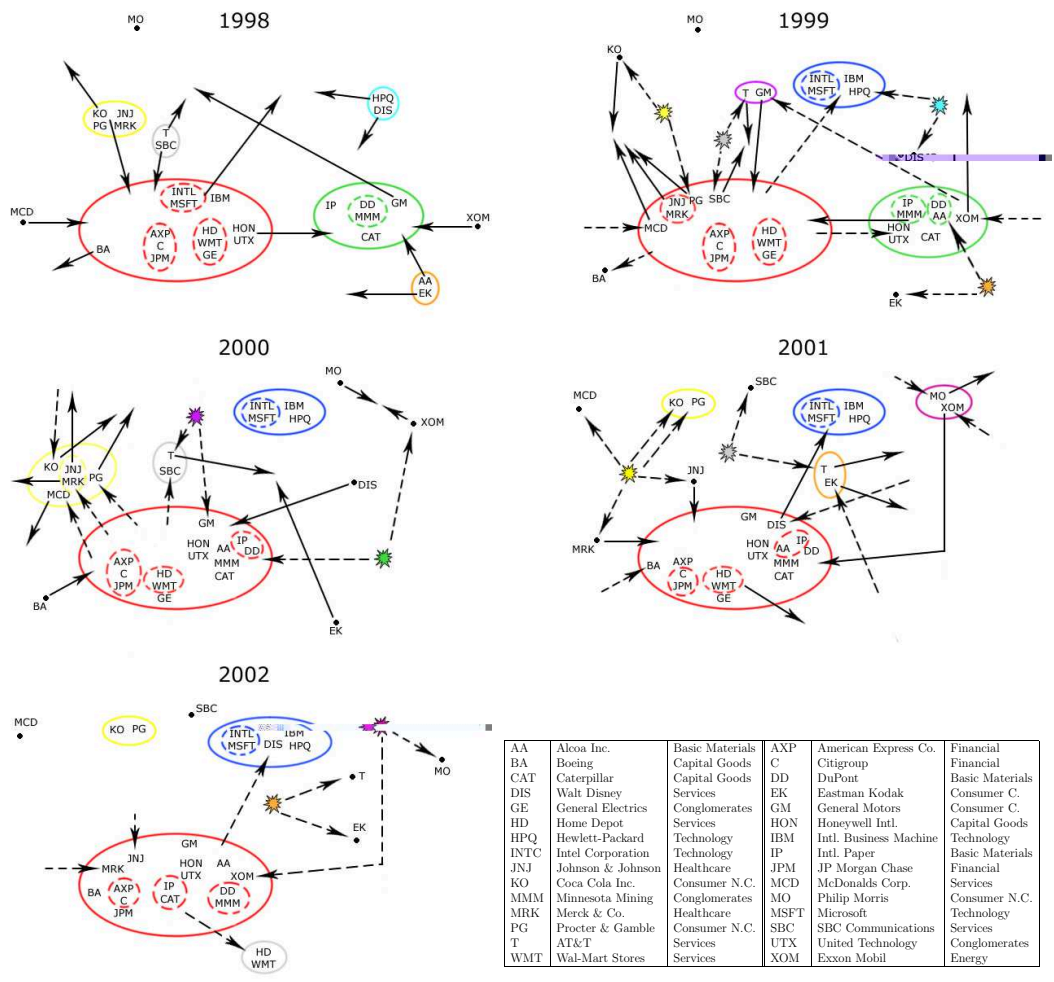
1998

MO

KO JNJ PG MRK

T SBC

HPQ DIS

INTL MSFT IBM

MCD

IP DD MMM GM CAT

XOM

BA

AXP C JPM

HD WMT GE

HON UTX

AA EK

1999

MO

KO

T GM

INTL MSFT IBM HPQ

DIS

JNJ MRK PG SBC

MCD

IP MMM DD AA XOM HON UTX CAT

AXP C JPM

HD WMT GE

BA

EK

2000

MO

INTL MSFT IBM HPQ

XOM

KO JNJ MRK PG MCD

T SBC

DIS

GM

HON UTX

AA IP DD MMM CAT

AXP C JPM

HD WMT GE

BA

EK

2001

MCD

SBC

KO PG

INTL MSFT IBM HPQ

MO XOM

JNJ

T EK

GM DIS

MRK

HON UTX

AA IP DD MMM CAT

BA

AXP C JPM

HD WMT GE

2002

MCD

KO PG

SBC

INTL MSFT DIS IBM HPQ

MO

T

EK

JNJ

GM

MRK

HON UTX

AA XOM

BA

AXP C JPM

IP CAT

DD MMM

HD WMT

| AA | Alcoa Inc. | Basic Materials | AXP | American Express Co. | Financial |
|---|---|---|---|---|---|
| BA | Boeing | Capital Goods | C | Citigroup | Financial |
| CAT | Caterpillar | Capital Goods | DD | DuPont | Basic Materials |
| DIS | Walt Disney | Services | EK | Eastman Kodak | Consumer C. |
| GE | General Electrics | Conglomerates | GM | General Motors | Consumer C. |
| HD | Home Depot | Services | HON | Honeywell Intl. | Capital Goods |
| HPQ | Hewlett-Packard | Technology | IBM | Intl. Business Machine | Technology |
| INTC | Intel Corporation | Technology | IP | Intl. Paper | Basic Materials |
| JNJ | Johnson & Johnson | Healthcare | JPM | JP Morgan Chase | Financial |
| KO | Coca Cola Inc. | Consumer N.C. | MCD | McDonalds Corp. | Services |
| MMM | Minnesota Mining | Conglomerates | MO | Philip Morris | Consumer N.C. |
| MRK | Merck & Co. | Healthcare | MSFT | Microsoft | Technology |
| PG | Procter & Gamble | Consumer N.C. | SBC | SBC Communications | Services |
| T | AT&T | Services | UTX | United Technology | Conglomerates |
| WMT | Wal-Mart Stores | Services | XOM | Exxon Mobil | Energy |